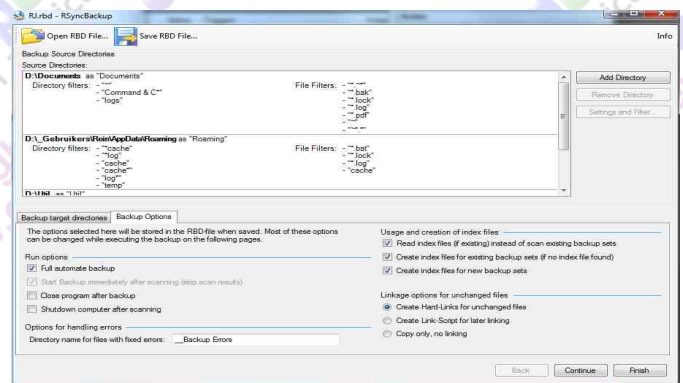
RJ.rbd - RSyncBackup

Open RBD File... Save RBD File... Info

Backup Source Directories

Source Directories:

D:\Documents as "Documents"
Directory filters: - "~"
- "Command & C*"
- "logs"
File Filters: - "~*"
- "*.bak"
- "*.lock"
- "*.log"
- "*.pdf"
- "~"
- "~*.*"

D:\_Gebruikers\Rein\AppData\Roaming as "Roaming"
Directory filters: - "*cache"
- "*log"
- "cache"
- "cache*"
- "log*"
- "temp"
File Filters: - "*.bat"
- "*.lock"
- "*.log"
- "cache"

D:\Util as "Util"

Add Directory

Remove Directory

Settings and Filter...

Backup target directories | Backup Options

The options selected here will be stored in the RBD-file when saved. Most of these options can be changed while executing the backup on the following pages.

Run options

Full automate backup

Start Backup immediately after scanning (skip scan results)

Close program after backup

Shutdown computer after scanning

Options for handling errors

Directory name for files with fixed errors: __Backup Errors

Usage and creation of index files

Read index files (if existing) instead of scan existing backup sets

Create index files for existing backup sets (if no index file found)

Create index files for new backup sets

Linkage options for unchanged files

Create Hard-Links for unchanged files

Create Link-Script for later linking

Copy only, no linking

Back Continue Finish